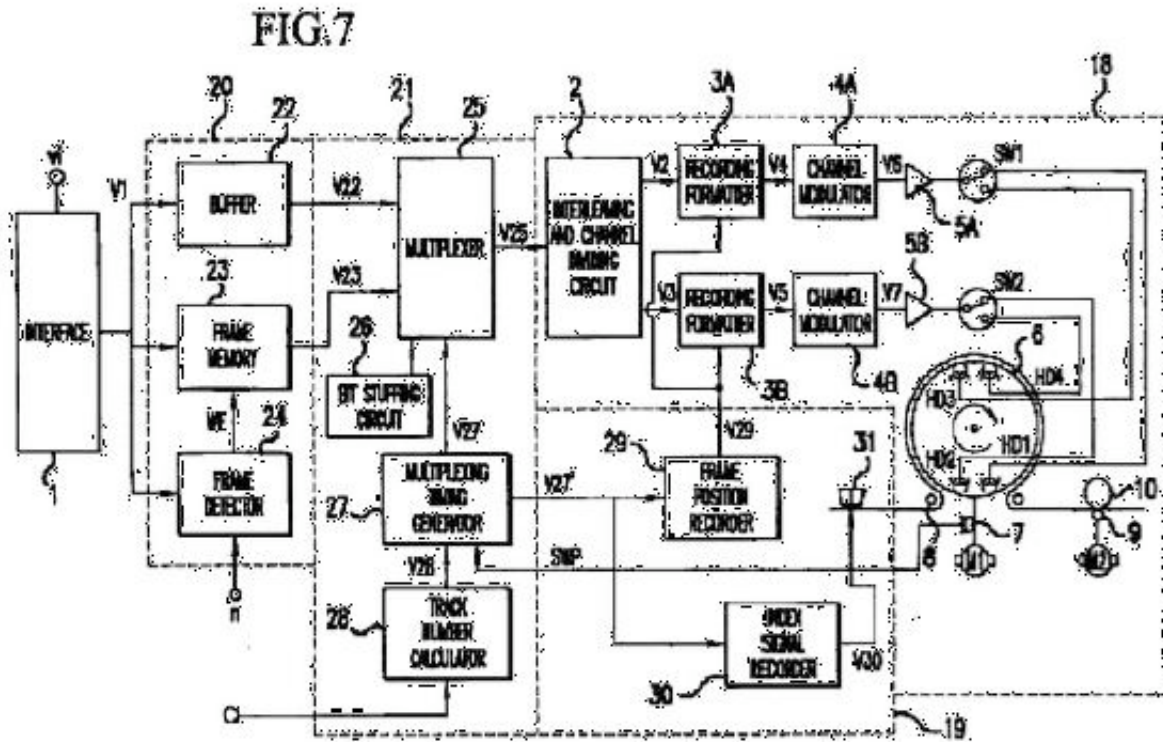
FIG.7

20
22
21
25
2
3A
4A
18

Vi
V1
BUFFER
V22
MULTIPLEXER
V25
INTERLEAVING AND CHANNEL CODING CIRCUIT
V2
RECORDING FORMATTER
V4
CHANNEL MODULATOR
V6
SW1
5A
5B
SW2

INTERFACE
23
FRAME MEMORY
V23
26
BIT STUFFING CIRCUIT
V3
RECORDING FORMATTER
V5
CHANNEL MODULATOR
V7
6
HD4
3B
4B
HD3
HD1
HD2

WE
24
FRAME DETECTOR
V27
MULTIPLEXING SIGNAL GENERATOR
V27
V29
29
FRAME POSITION RECORDER
31
10
7
8
9
M1
M2

1
27
V28
SNP
28
TRACK NUMBER CALCULATOR
INDEX SIGNAL RECORDER
V30
30
n
Cl
19